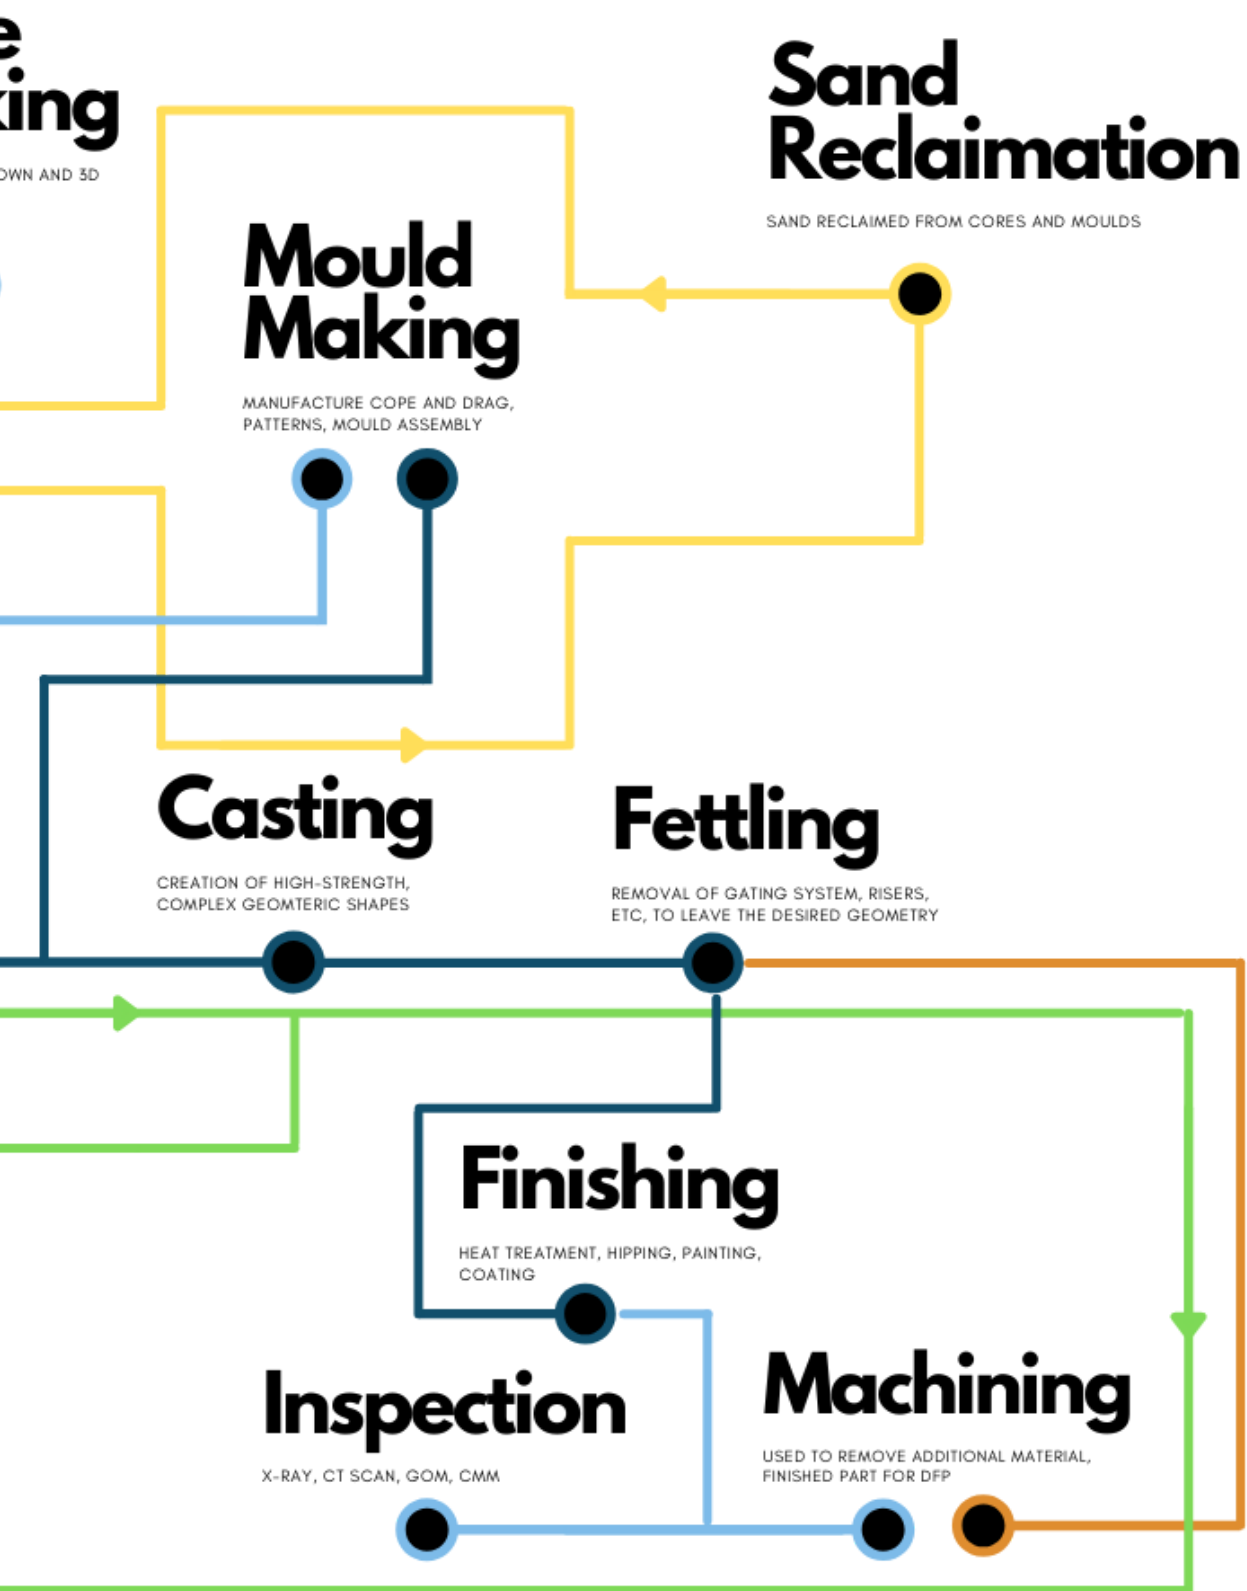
e
king
OWN AND 3D

Sand Reclaimation
SAND RECLAIMED FROM CORES AND MOULDS

Mould Making
MANUFACTURE COPE AND DRAG, PATTERNS, MOULD ASSEMBLY

Casting
CREATION OF HIGH-STRENGTH, COMPLEX GEOMTERIC SHAPES

Fettling
REMOVAL OF GATING SYSTEM, RISERS, ETC, TO LEAVE THE DESIRED GEOMETRY

Finishing
HEAT TREATMENT, HIPPING, PAINTING, COATING

Inspection
X-RAY, CT SCAN, GOM, CMM

Machining
USED TO REMOVE ADDITIONAL MATERIAL, FINISHED PART FOR DFP